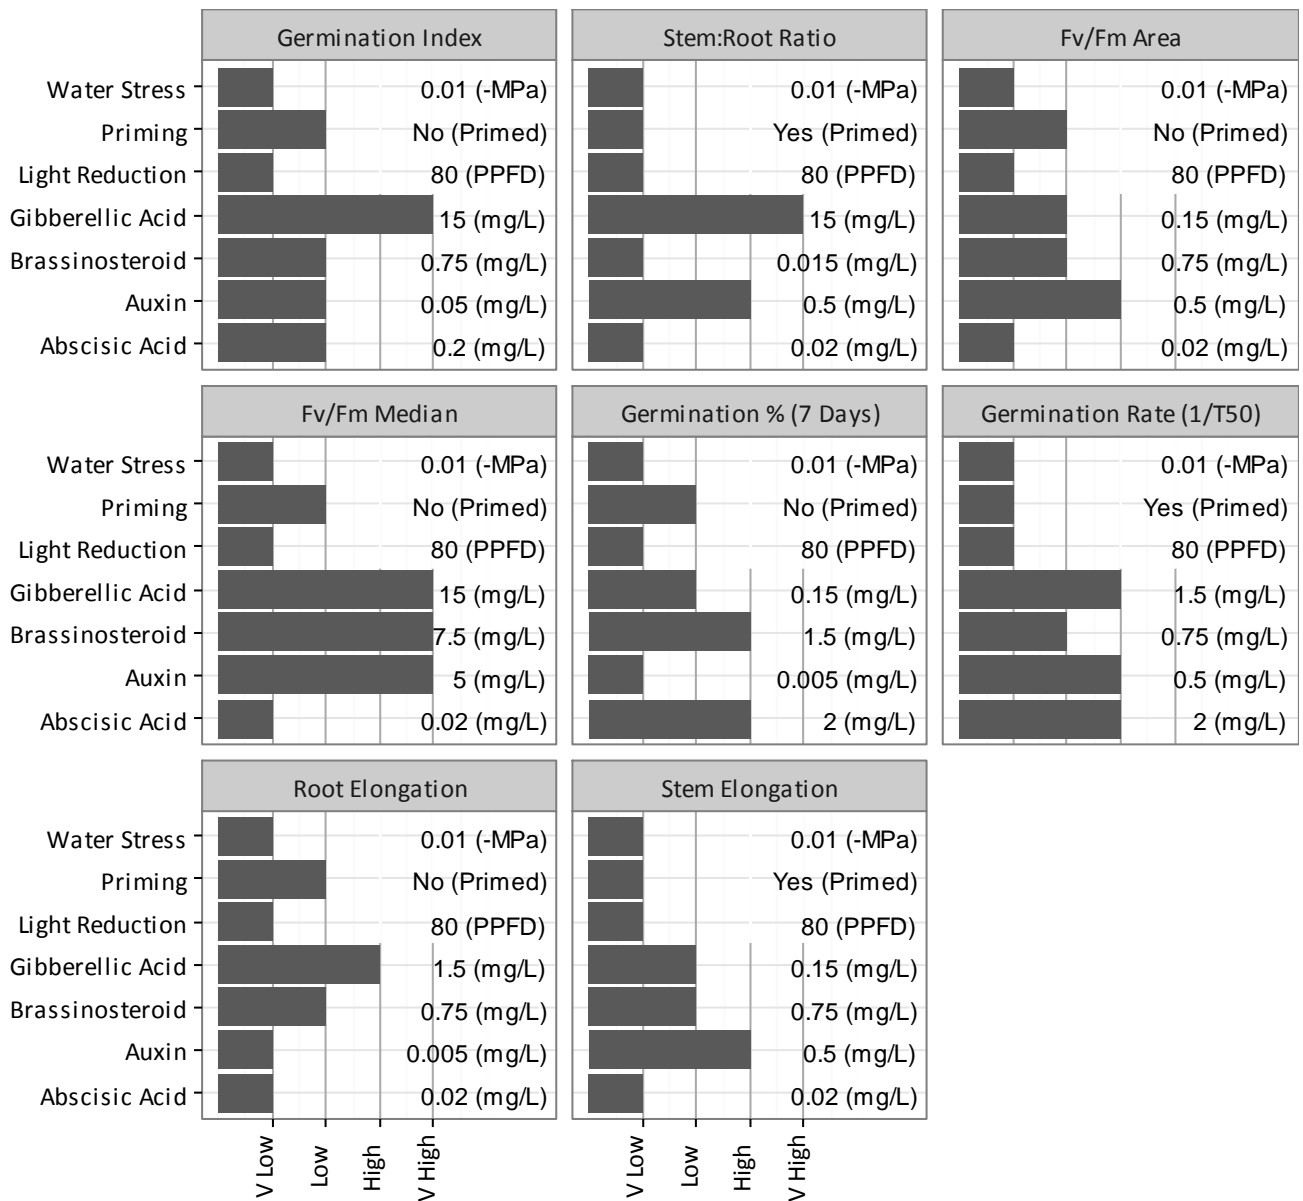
Germination Index
Water Stress 0.01 (-MPa)
Priming No (Primed)
Light Reduction 80 (PPFD)
Gibberellic Acid 15 (mg/L)
Brassinosteroid 0.75 (mg/L)
Auxin 0.05 (mg/L)
Abscisic Acid 0.2 (mg/L)

Stem:Root Ratio
0.01 (-MPa)
Yes (Primed)
80 (PPFD)
15 (mg/L)
0.015 (mg/L)
0.5 (mg/L)
0.02 (mg/L)

Fv/Fm Area
0.01 (-MPa)
No (Primed)
80 (PPFD)
0.15 (mg/L)
0.75 (mg/L)
0.5 (mg/L)
0.02 (mg/L)

Fv/Fm Median
Water Stress 0.01 (-MPa)
Priming No (Primed)
Light Reduction 80 (PPFD)
Gibberellic Acid 15 (mg/L)
Brassinosteroid 7.5 (mg/L)
Auxin 5 (mg/L)
Abscisic Acid 0.02 (mg/L)

Germination % (7 Days)
0.01 (-MPa)
No (Primed)
80 (PPFD)
0.15 (mg/L)
1.5 (mg/L)
0.005 (mg/L)
2 (mg/L)

Germination Rate (1/T50)
0.01 (-MPa)
Yes (Primed)
80 (PPFD)
1.5 (mg/L)
0.75 (mg/L)
0.5 (mg/L)
2 (mg/L)

Root Elongation
Water Stress 0.01 (-MPa)
Priming No (Primed)
Light Reduction 80 (PPFD)
Gibberellic Acid 1.5 (mg/L)
Brassinosteroid 0.75 (mg/L)
Auxin 0.005 (mg/L)
Abscisic Acid 0.02 (mg/L)

Stem Elongation
0.01 (-MPa)
Yes (Primed)
80 (PPFD)
0.15 (mg/L)
0.75 (mg/L)
0.5 (mg/L)
0.02 (mg/L)

V Low Low High V High
V Low Low High V High